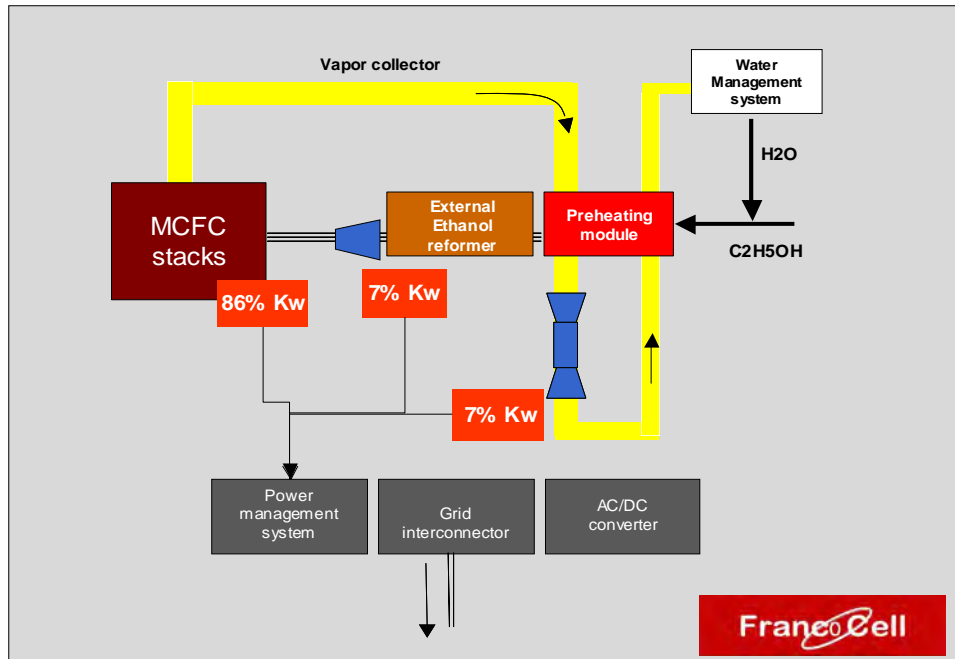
Vapor collector

Water Management system

H2O

MCFC stacks

External Ethanol reformer

Preheating module

C2H5OH

86% Kw

7% Kw

7% Kw

Power management system

Grid interconnector

AC/DC converter

FrancoCell